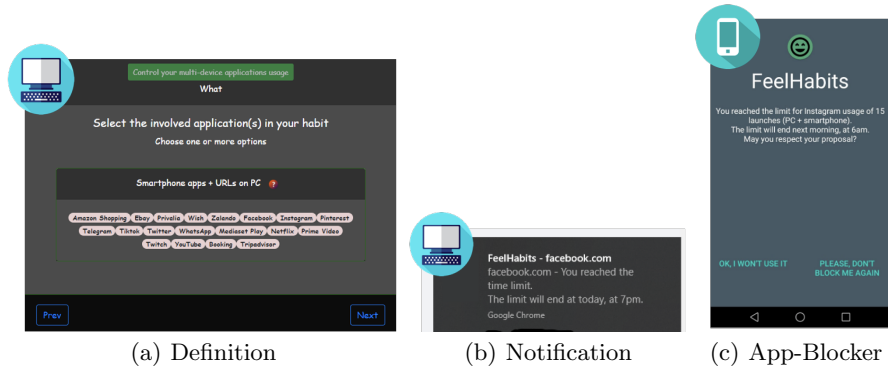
Control your multi-device applications usage

What

Select the involved application(s) in your habit

Choose one or more options

Smartphone apps + URLs on PC

Amazon Shopping Ebay Privalia Wish Zalando Facebook Instagram Pinterest Telegram Tiktok Twitter WhatsApp Mediaset Play Netflix Prime Video Twitch YouTube Booking Tripadvisor

Prev

Next

(a) Definition

FeelHabits - facebook.com

facebook.com - You reached the time limit.

The limit will end at today, at 7pm.

Google Chrome

(b) Notification

FeelHabits

You reached the limit for Instagram usage of 15 launches (PC + smartphone).

The limit will end next morning, at 6am.

May you respect your proposal?

OK, I WON'T USE IT

PLEASE, DON'T BLOCK ME AGAIN

(c) App-Blocker